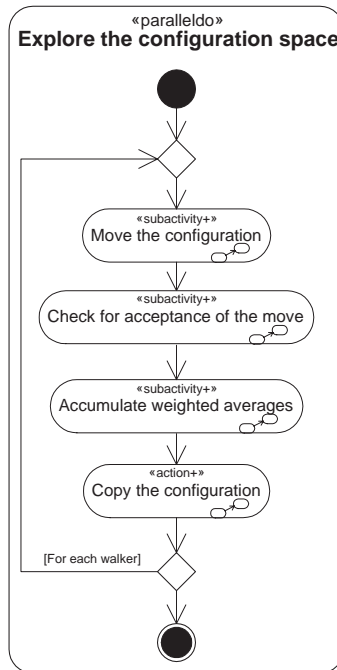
«paralleldo»
Explore the configuration space

«subactivity+»
Move the configuration

«subactivity+»
Check for acceptance of the move

«subactivity+»
Accumulate weighted averages

«action+»
Copy the configuration

[For each walker]